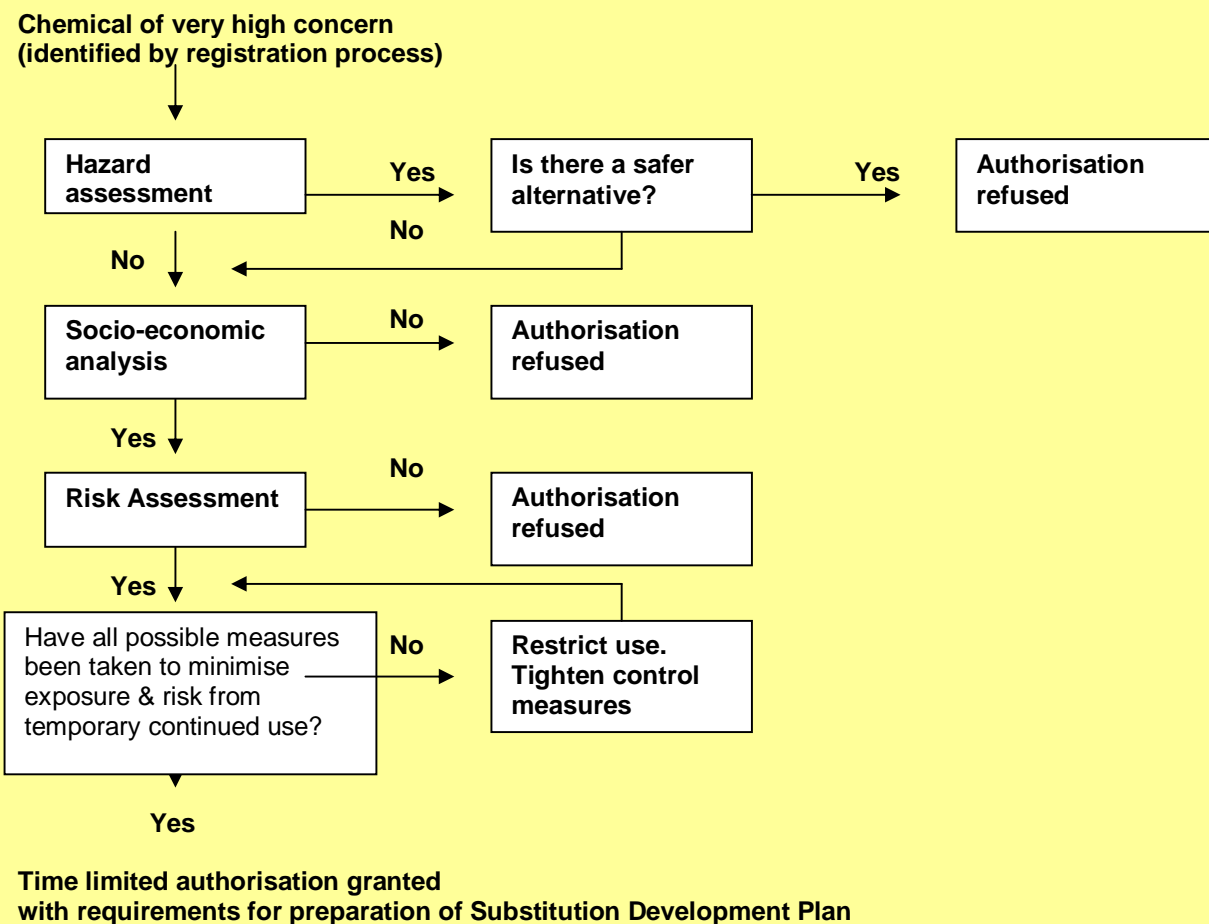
Chemical of very high concern
(identified by registration process)

Hazard assessment

Yes

Is there a safer alternative?

Yes

Authorisation refused

No

No

Socio-economic analysis

No

Authorisation refused

Yes

No

Risk Assessment

Authorisation refused

Yes

Have all possible measures been taken to minimise exposure & risk from temporary continued use?

No

Restrict use. Tighten control measures

Yes

Time limited authorisation granted
with requirements for preparation of Substitution Development Plan